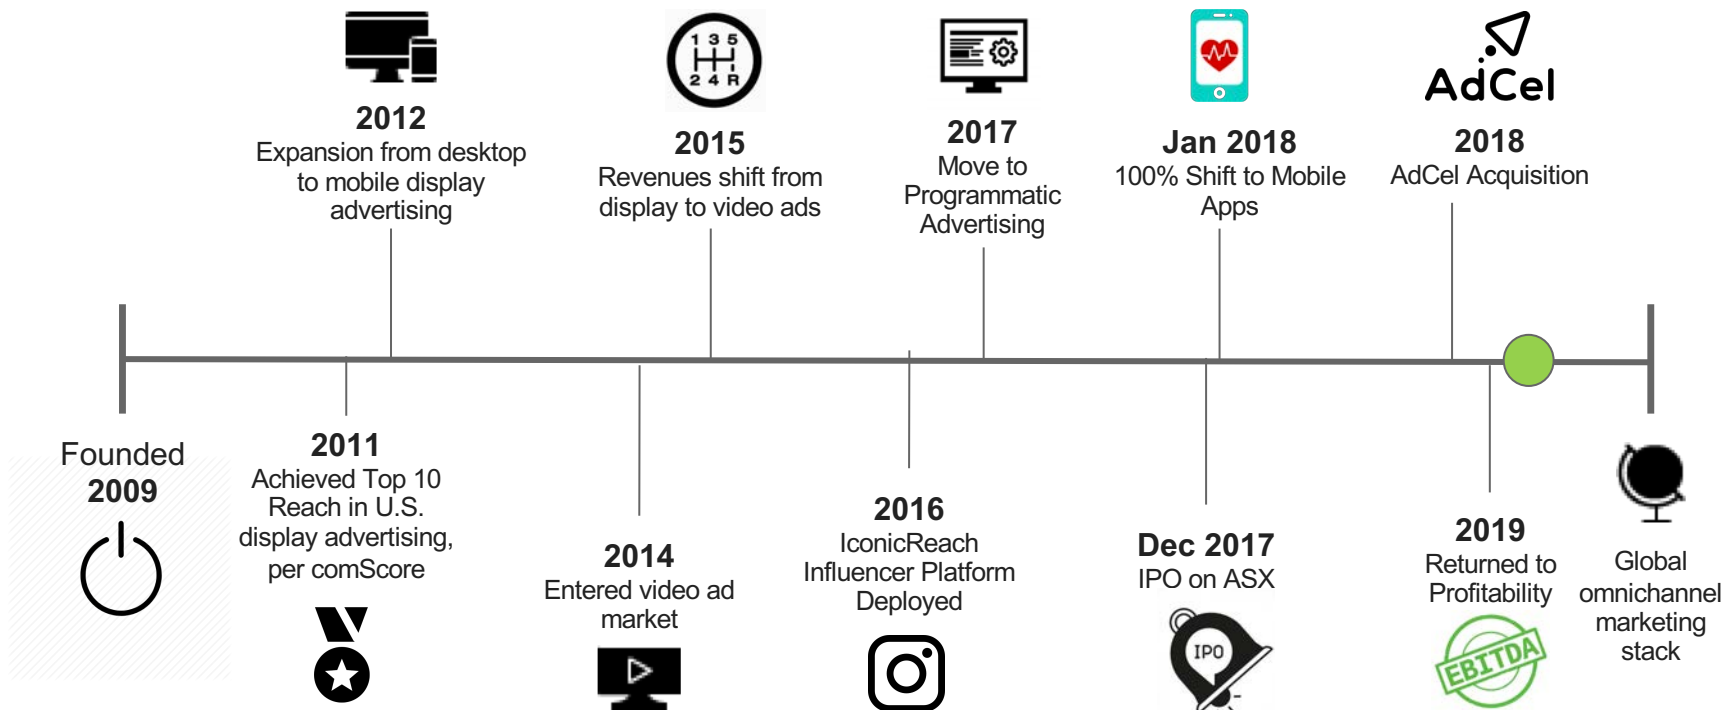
2012
Expansion from desktop to mobile display advertising

1 3 5
2 4 R
2015
Revenues shift from display to video ads

2017
Move to Programmatic Advertising

Jan 2018
100% Shift to Mobile Apps

AdCel
2018
AdCel Acquisition

Founded
2009

2011
Achieved Top 10 Reach in U.S. display advertising, per comScore

2014
Entered video ad market

2016
IconicReach Influencer Platform Deployed

Dec 2017
IPO on ASX
IPO

2019
Returned to Profitability
EBITDA

Global omnichannel marketing stack